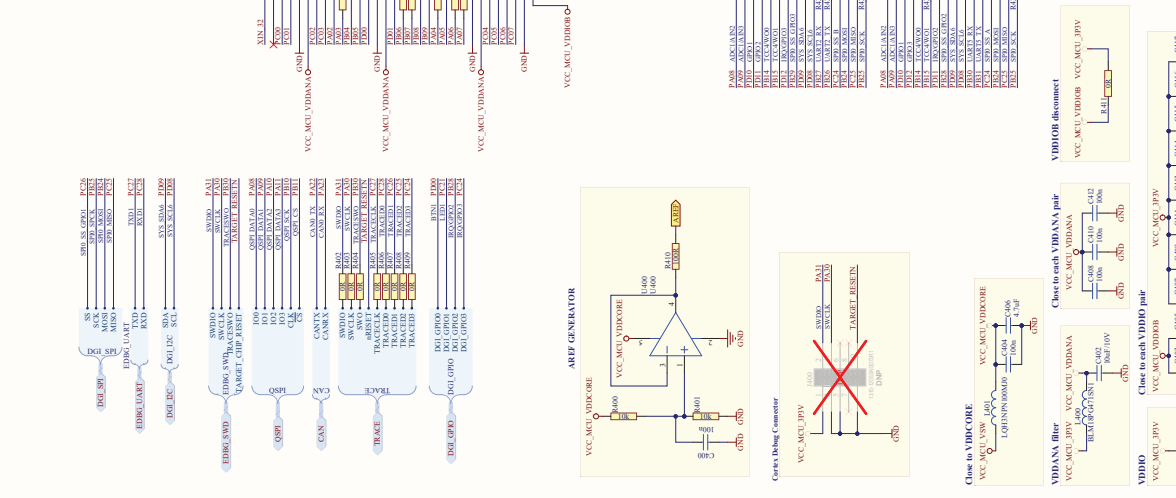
XIN 32
PC00
PC01
GND
VCC_MCU_VDDANA
PC02
PC03
PA02
PA03
PB04
PB05
PD00
GND
VCC_MCU_VDDANA
PD01
PB06
PB07
PB08
PB09
PA04
PA05
PA06
PA07
GND
VCC_MCU_VDDANA
PC04
PC05
PC06
PC07
GND
VCC_MCU_VDDIOB

PA08 ADC1_AIN2
PA09 ADC1_AIN3
PB10 GPIO1
PB11 GPIO2
PB14 TCC4WO0
PB15 TCC4WO1
PB28 SPI0_SS_GPIO3
PB29 SYS_SCL6
PD08 SYS_SDA6
PB12 UART2_RX
PB13 UART2_TX
PC24 SPI0_SS_B
PC21 SPI0_MOSI
PB24 SPI0_MISO
PB25 SPI0_SCK

PA08 ADC1_AIN2
PA09 ADC1_AIN3
PB10 GPIO1
PB11 GPIO2
PB14 TCC4WO0
PB15 TCC4WO1
PB28 SPI0_SS_GPIO3
PD09 SYS_SDA6
PD08 SYS_SCL6
PB12 UART3_RX
PB13 UART3_TX
PC24 SPI0_SS_A
PC25 SPI0_MOSI
PB24 SPI0_MISO
PB25 SPI0_SCK

SPI0_SS_GPIO1 PC26
SPI0_SCK PB27
SPI0_MOSI PB24
SPI0_MISO PB25
SS
SCK
MOSI
MISO
DGI_SPI
DGI_SPI

TXD1 PC27
RXD1 PC28
TXD
RXD
EDBG_UART
EDBG_UART

SYS_SDA6 PD09
SYS_SCL6 PD08
SDA
SCL
DGI_I2C
DGI_I2C

SWDIO PA31
SWCLK PA30
TRACESWO PB30
TARGET_RESETN
SWDIO
SWCLK
TRACESWO
TARGET_CHIP_RESET
EDBG_SWD
EDBG_SWD

QSPI_DATA0 PA08
QSPI_DATA1 PA09
QSPI_DATA2 PA10
QSPI_DATA3 PA11
QSPI_SCK PB10
QSPI_CS PB11
IO0
IO1
IO2
IO3
CLK
CS
QSPI
QSPI

CAN0_TX PA22
CAN0_RX PA23
CANTX
CANRX
CAN
CAN

SWDIO PA31
SWCLK PA30
TRACESWO PB30
TARGET_RESETN
TRACECLK PC27
TRACED0 PC28
TRACED1 PC26
TRACED2 PC25
TRACED3 PC24
R402 0R
R403 0R
R404 0R
R405 0R
R406 0R
R407 0R
R408 0R
R409 0R
SWDIO
SWCLK
SWO
nRESET
TRACECLK
TRACED0
TRACED1
TRACED2
TRACED3
TRACE
TRACE

BTN1 PD00
LED1 PD01
IRQ_GPIO2 PB28
IRQ_GPIO3 PC24
DGI_GPIO0
DGI_GPIO1
DGI_GPIO2
DGI_GPIO3
DGI_GPIO
DGI_GPIO

AREF GENERATOR
AREF
R410
100R
U400
U400
VCC_MCU_VDDCORE
GND
VCC_MCU_VDDCORE
R400
10k
R401
10k
GND
C400
100n
GND

Cortex Debug Connector
VCC_MCU_3P3V
SWDIO PA31
SWCLK PA30
TARGET_RESETN
DNP
GND

Close to VDDCORE
VCC_MCU_VSW
L400
LQH3NPN100M0
VCC_MCU_VDDCORE
C404
100n
C406
4.7uF
GND

VDDANA filter
VCC_MCU_3P3V
L401
BLM18PG471SN1
VCC_MCU_VDDANA
C402
10uF/10V
GND

Close to each VDDANA pair
VCC_MCU_VDDANA
C408
100n
C410
100n
C412
100n
GND

VDDIOB disconnect
VCC_MCU_VDDIOB
VCC_MCU_3P3V
R411
0R

Close to each VDDIO pair
VCC_MCU_VDDIOB
VCC_MCU_3P3V
VDDIO